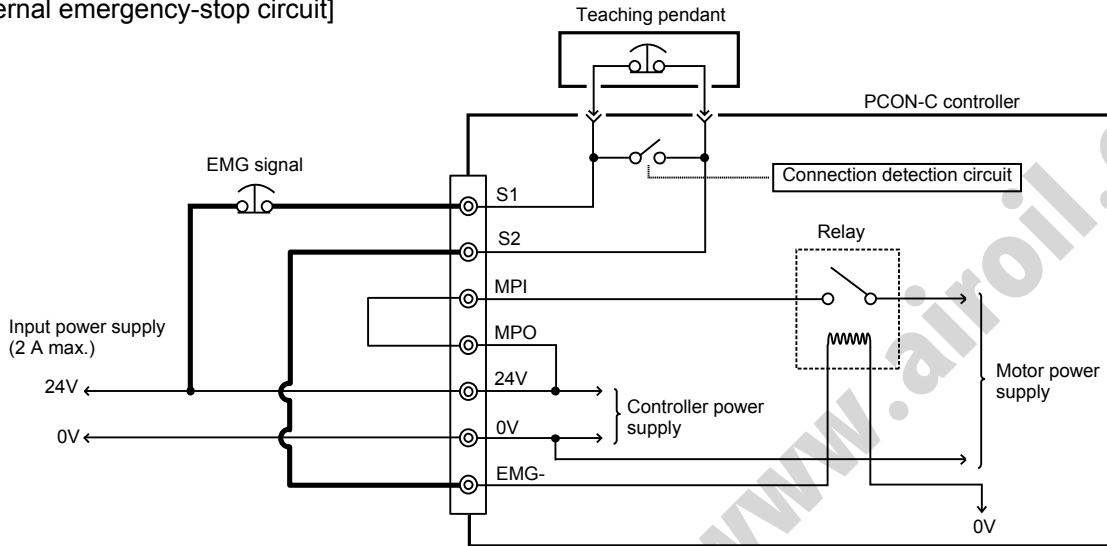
ernal emergency-stop circuit]

Teaching pendant

PCON-C controller

EMG signal

Connection detection circuit

S1

S2

Relay

MPI

Input power supply
(2 A max.)

MPO

24V

24V

Motor power supply

Controller power supply

0V

0V

EMG-

0V

www.airoil.com